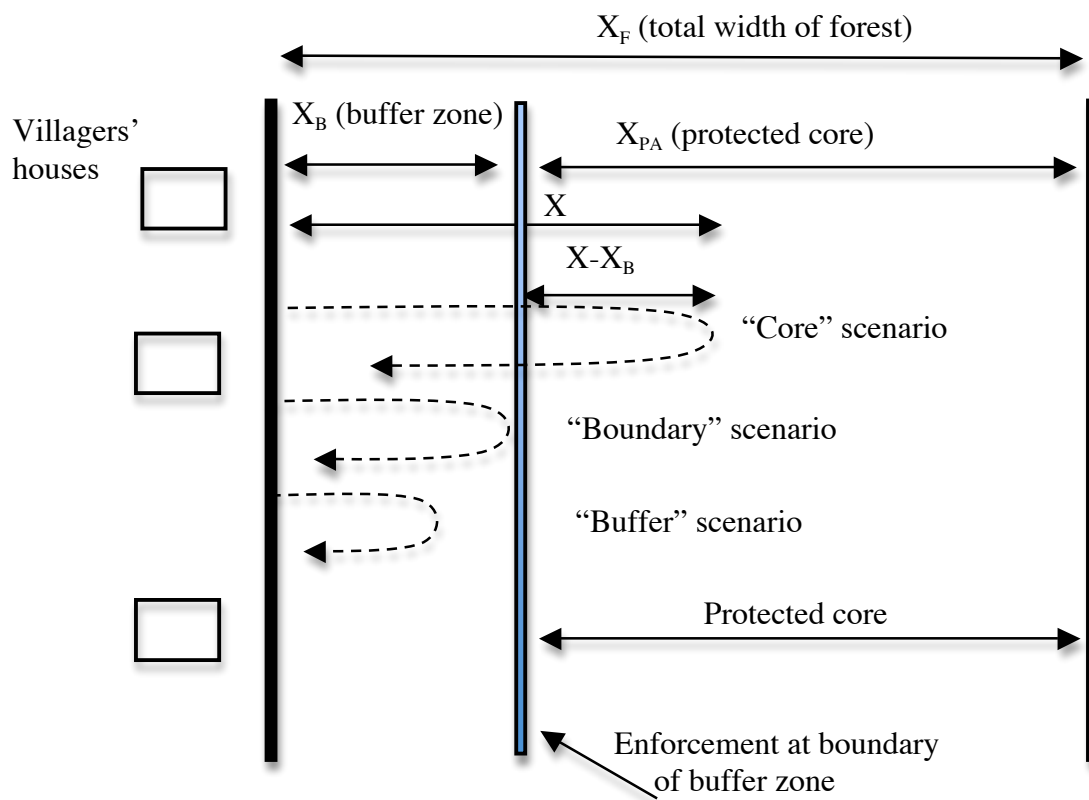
$X_F$ (total width of forest)

Villagers' houses

$X_B$ (buffer zone)

$X_{PA}$ (protected core)

X

$X-X_B$

"Core" scenario

"Boundary" scenario

"Buffer" scenario

Protected core

Enforcement at boundary of buffer zone